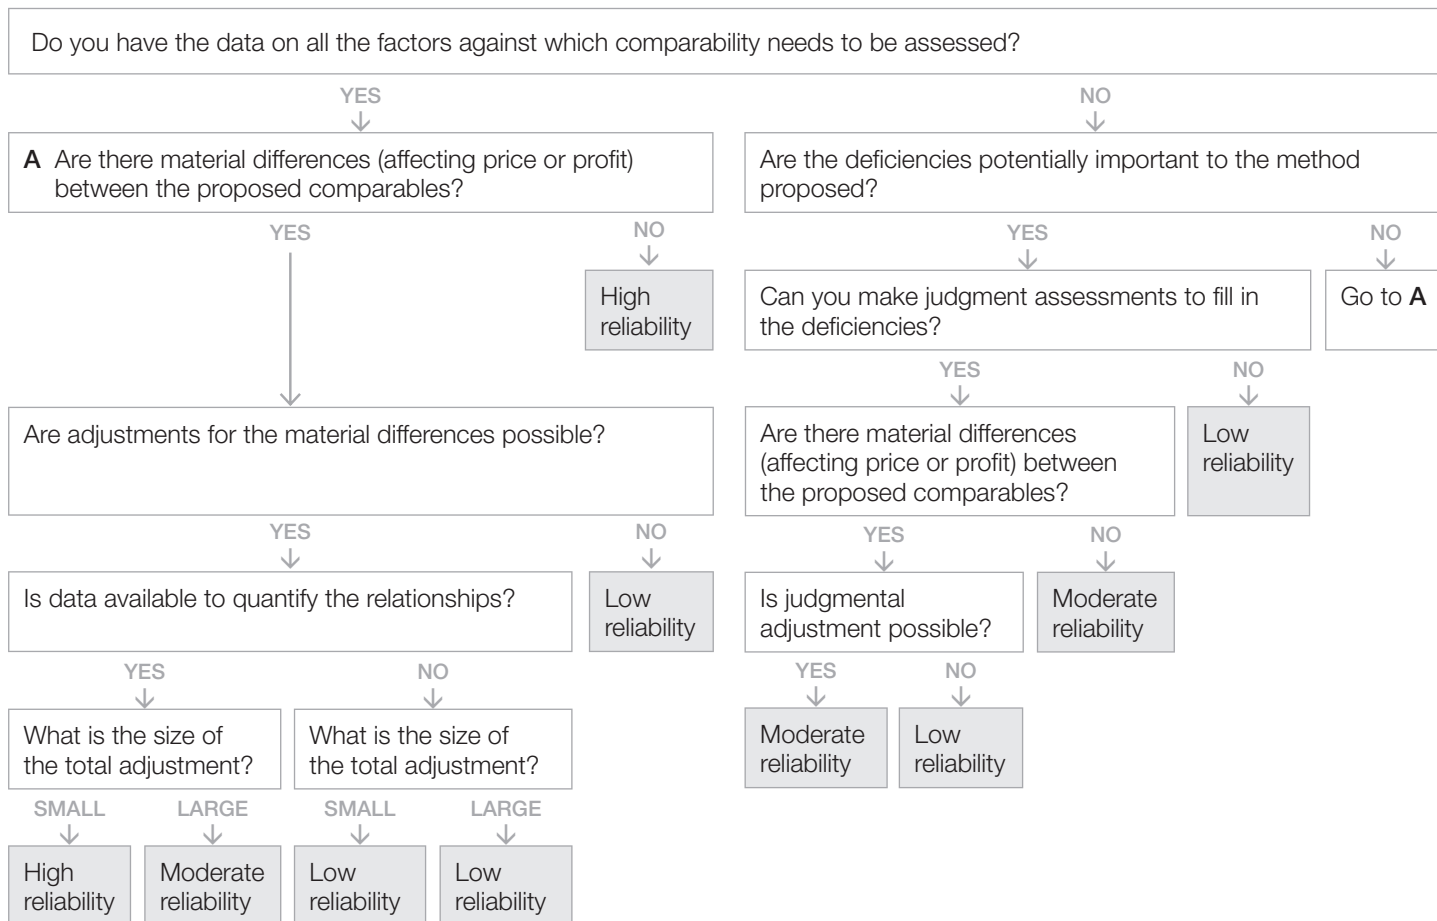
Do you have the data on all the factors against which comparability needs to be assessed?

YES

A Are there material differences (affecting price or profit) between the proposed comparables?

YES

NO

High reliability

Are adjustments for the material differences possible?

YES

NO

Low reliability

Is data available to quantify the relationships?

YES

What is the size of the total adjustment?

SMALL

High reliability

LARGE

Moderate reliability

NO

What is the size of the total adjustment?

SMALL

Low reliability

LARGE

Low reliability

NO

Are the deficiencies potentially important to the method proposed?

YES

Can you make judgment assessments to fill in the deficiencies?

NO

Go to A

YES

Are there material differences (affecting price or profit) between the proposed comparables?

NO

Low reliability

YES

Is judgmental adjustment possible?

NO

Moderate reliability

YES

Moderate reliability

NO

Low reliability